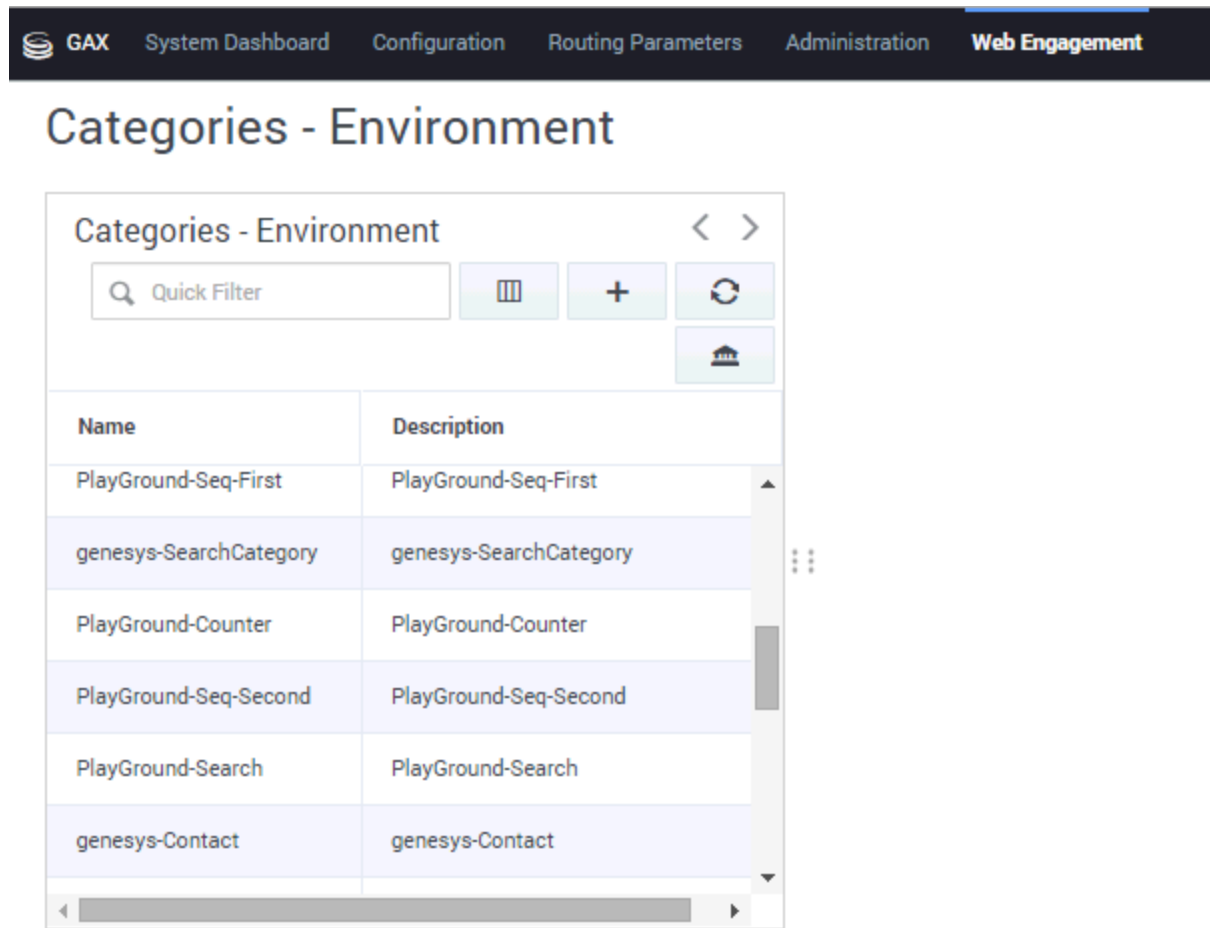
GAX System Dashboard Configuration Routing Parameters Administration Web Engagement

Categories - Environment

Categories - Environment

Quick Filter

+

| Name | Description |
|---|---|
| PlayGround-Seq-First | PlayGround-Seq-First |
| genesys-SearchCategory | genesys-SearchCategory |
| PlayGround-Counter | PlayGround-Counter |
| PlayGround-Seq-Second | PlayGround-Seq-Second |
| PlayGround-Search | PlayGround-Search |
| genesys-Contact | genesys-Contact |